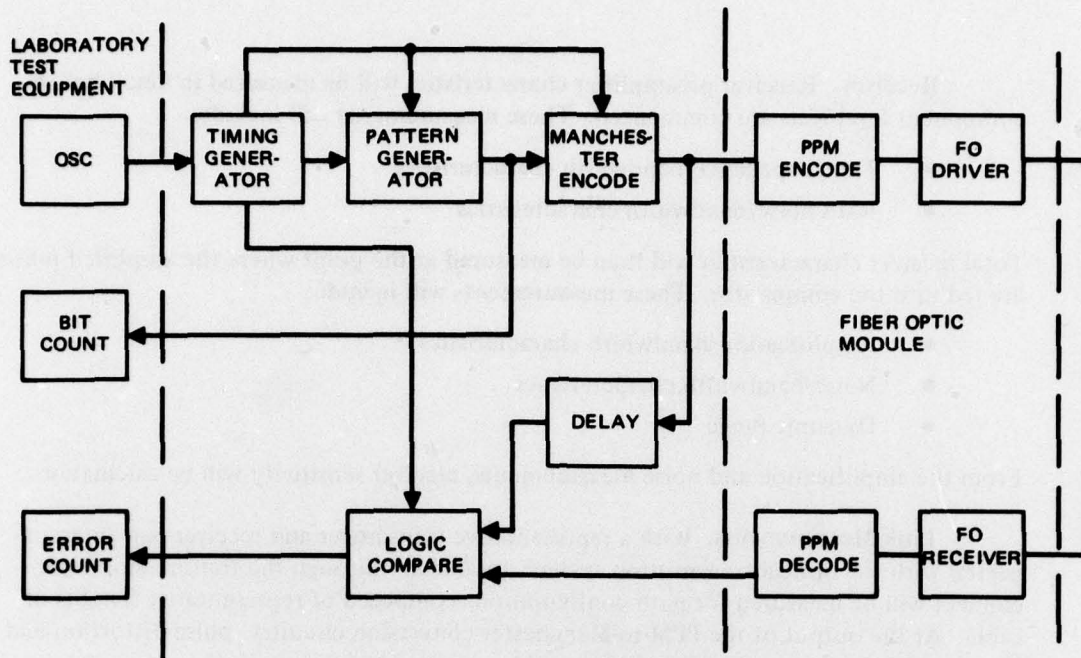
LABORATORY TEST EQUIPMENT

OSC

TIMING GENERATOR

PATTERN GENERATOR

MANCHESTER ENCODE

PPM ENCODE

FO DRIVER

BIT COUNT

FIBER OPTIC MODULE

DELAY

ERROR COUNT

LOGIC COMPARE

PPM DECODE

FO RECEIVER